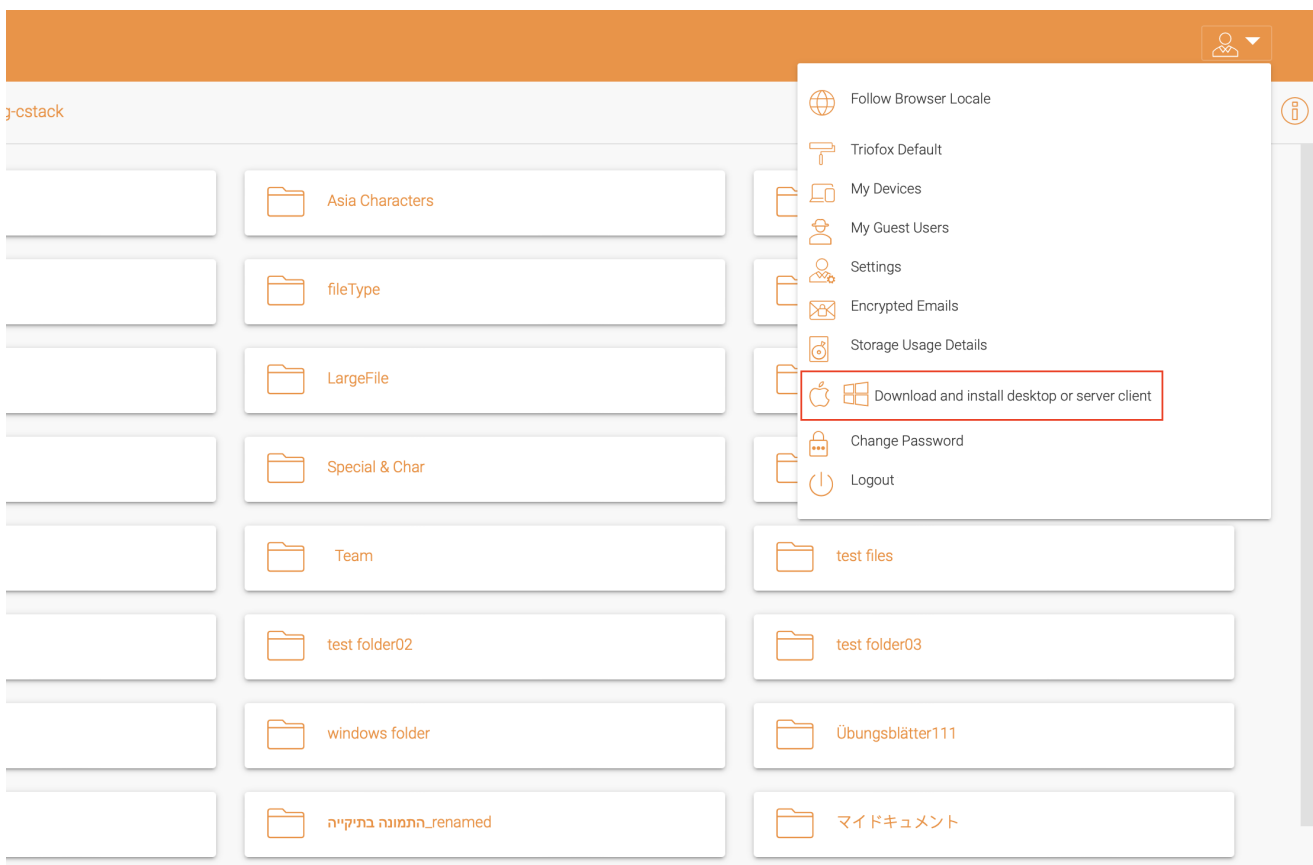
g-cstack

Follow Browser Locale
Triofox Default
My Devices
My Guest Users
Settings
Encrypted Emails
Storage Usage Details
Download and install desktop or server client
Change Password
Logout

Asia Characters
fileType
LargeFile
Special & Char
Team
test files
test folder02
test folder03
windows folder
Übungsblätter111
התמונה בתיקייה_renamed
マイドキュメント